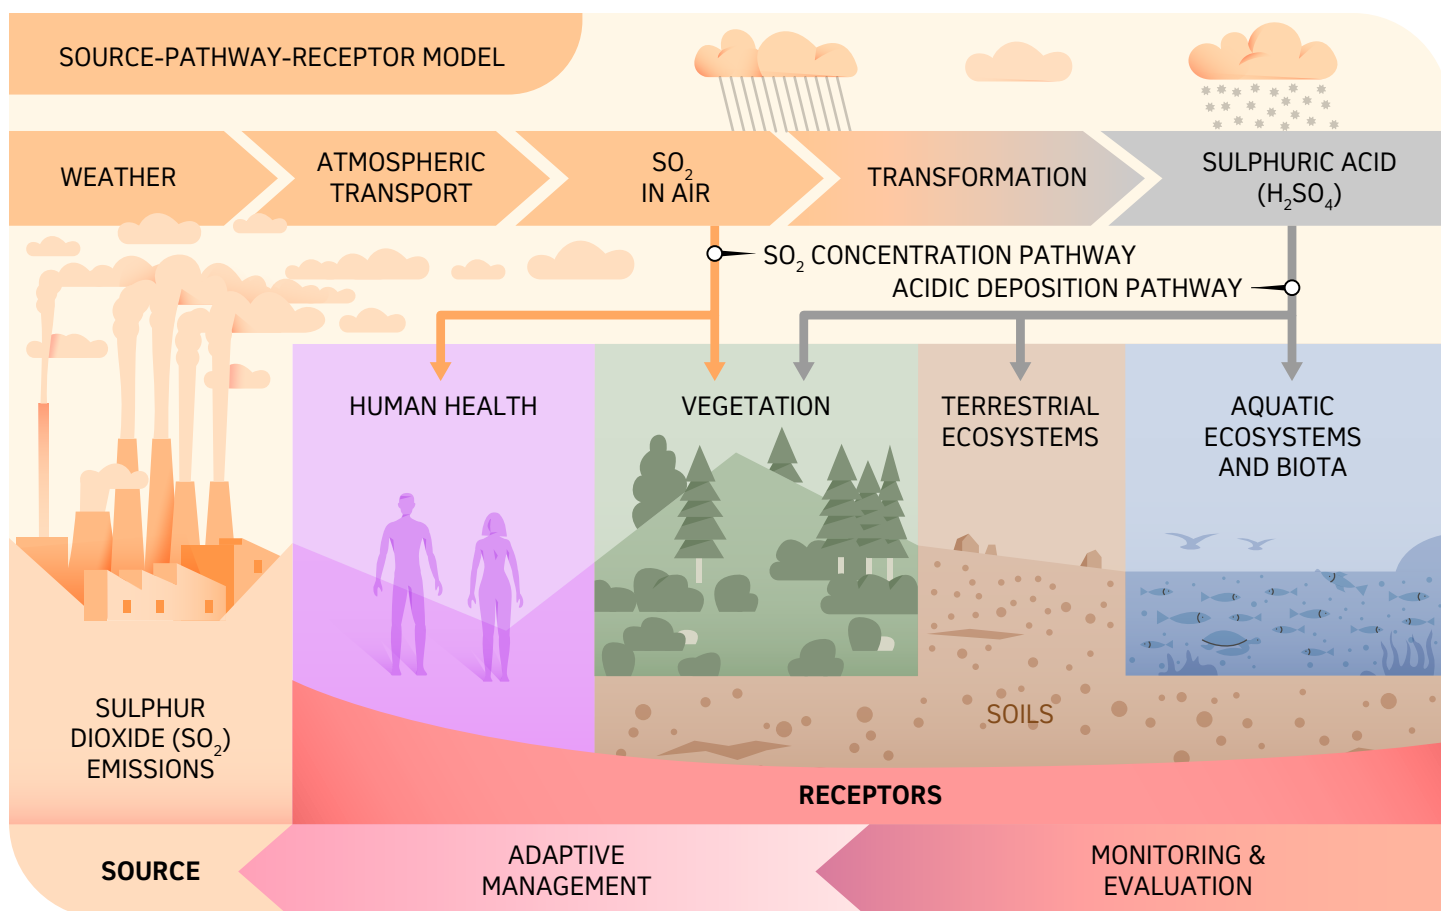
SOURCE-PATHWAY-RECEPTOR MODEL

WEATHER

ATMOSPHERIC TRANSPORT

$SO_2$ IN AIR

TRANSFORMATION

SULPHURIC ACID ($H_2SO_4$)

$SO_2$ CONCENTRATION PATHWAY

ACIDIC DEPOSITION PATHWAY

HUMAN HEALTH

VEGETATION

TERRESTRIAL ECOSYSTEMS

AQUATIC ECOSYSTEMS AND BIOTA

SULPHUR DIOXIDE ($SO_2$) EMISSIONS

SOILS

RECEPTORS

SOURCE

ADAPTIVE MANAGEMENT

MONITORING & EVALUATION